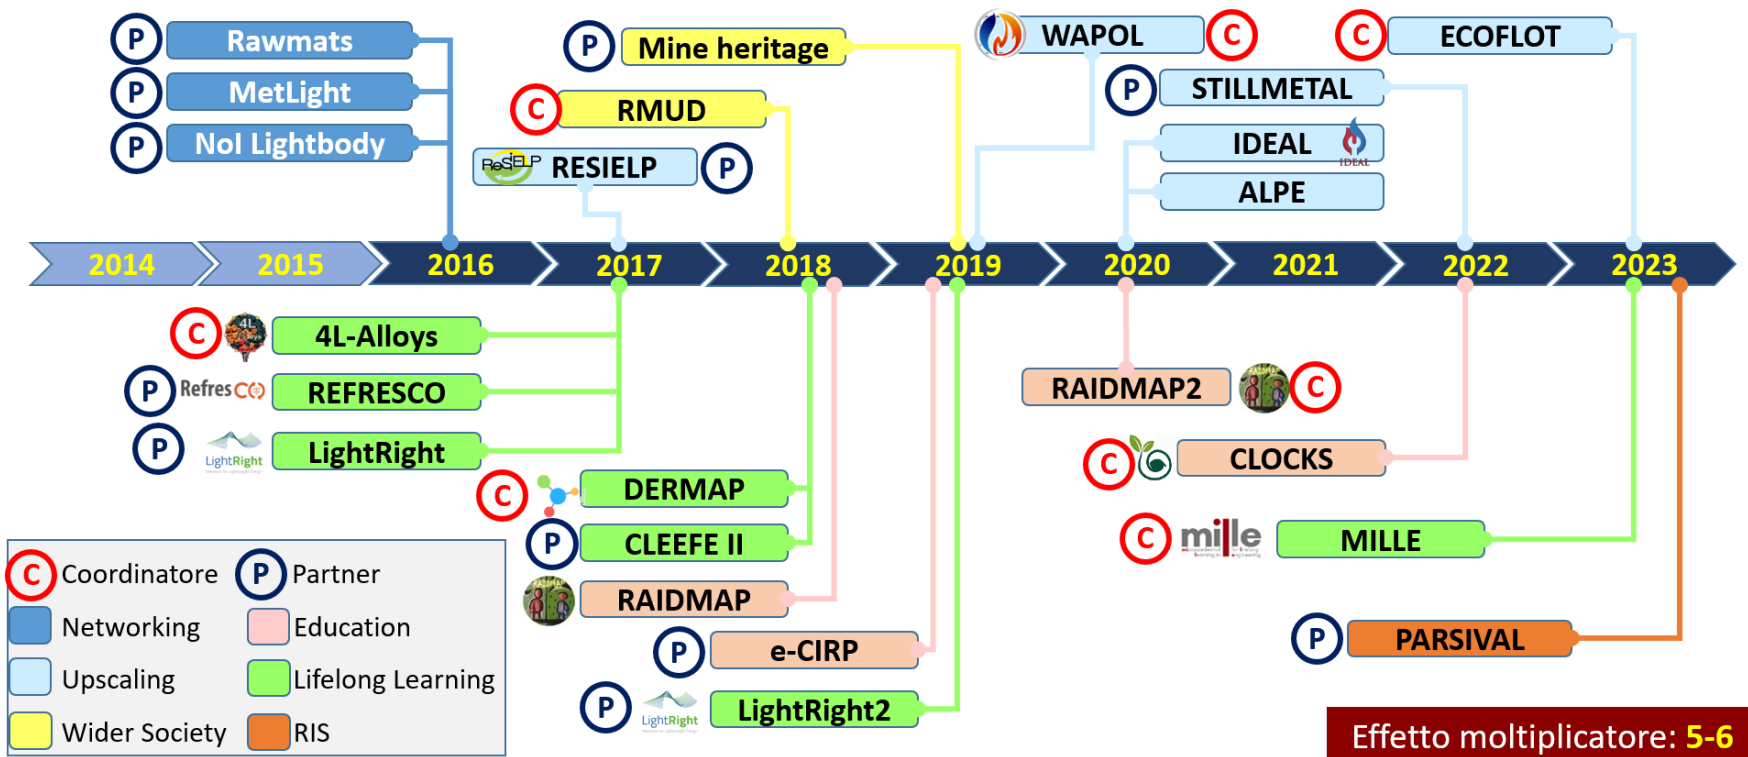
P Rawmats
P MetLight
P NoI Lightbody

P Mine heritage

C RMUD

ReSIELP RESIELP P

WAPOL C

C ECOFLOT

P STILLMETAL

IDEAL IDEAL

ALPE

2014 2015 2016 2017 2018 2019 2020 2021 2022 2023

C 4L-Alloys

P RefresCO REFRESCO

P LightRight LightRight

C DERMAP

P CLEEFE II

RAIDMAP

P e-CIRP

P LightRight LightRight2

RAIDMAP2 C

C CLOCKS

C mille MILLE

P PARSIVAL

C Coordinatore P Partner
Networking Education
Upscaling Lifelong Learning
Wider Society RIS

Effetto moltiplicatore: 5-6